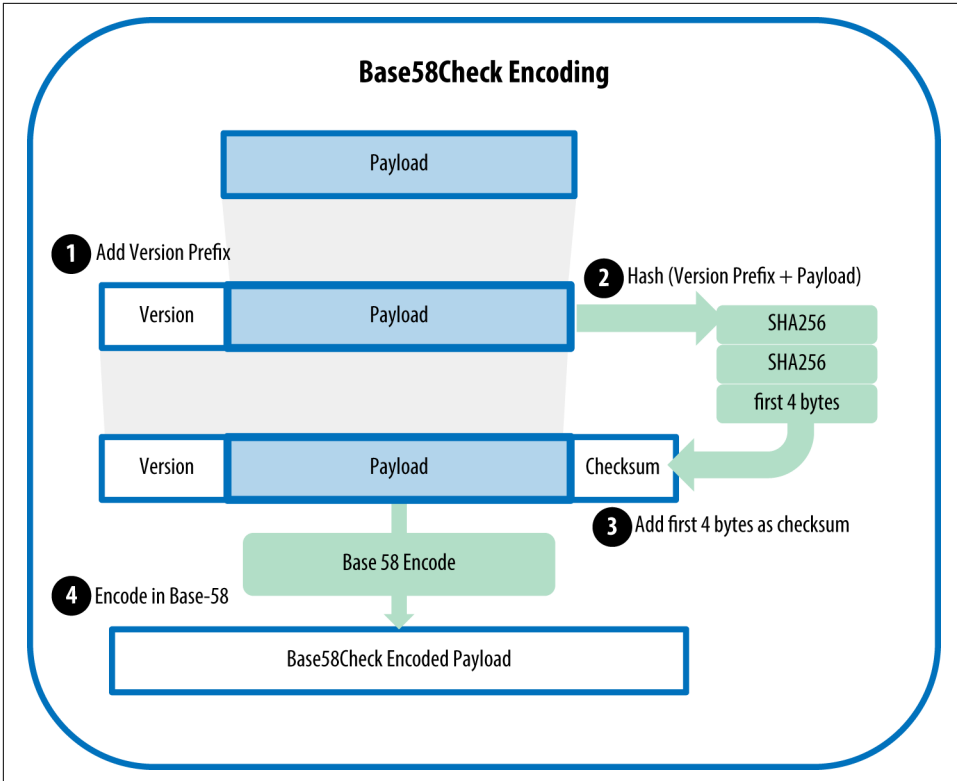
Base58Check Encoding

Payload

1 Add Version Prefix

Version | Payload

2 Hash (Version Prefix + Payload)

SHA256

SHA256

first 4 bytes

Version | Payload | Checksum

3 Add first 4 bytes as checksum

Base 58 Encode

4 Encode in Base-58

Base58Check Encoded Payload